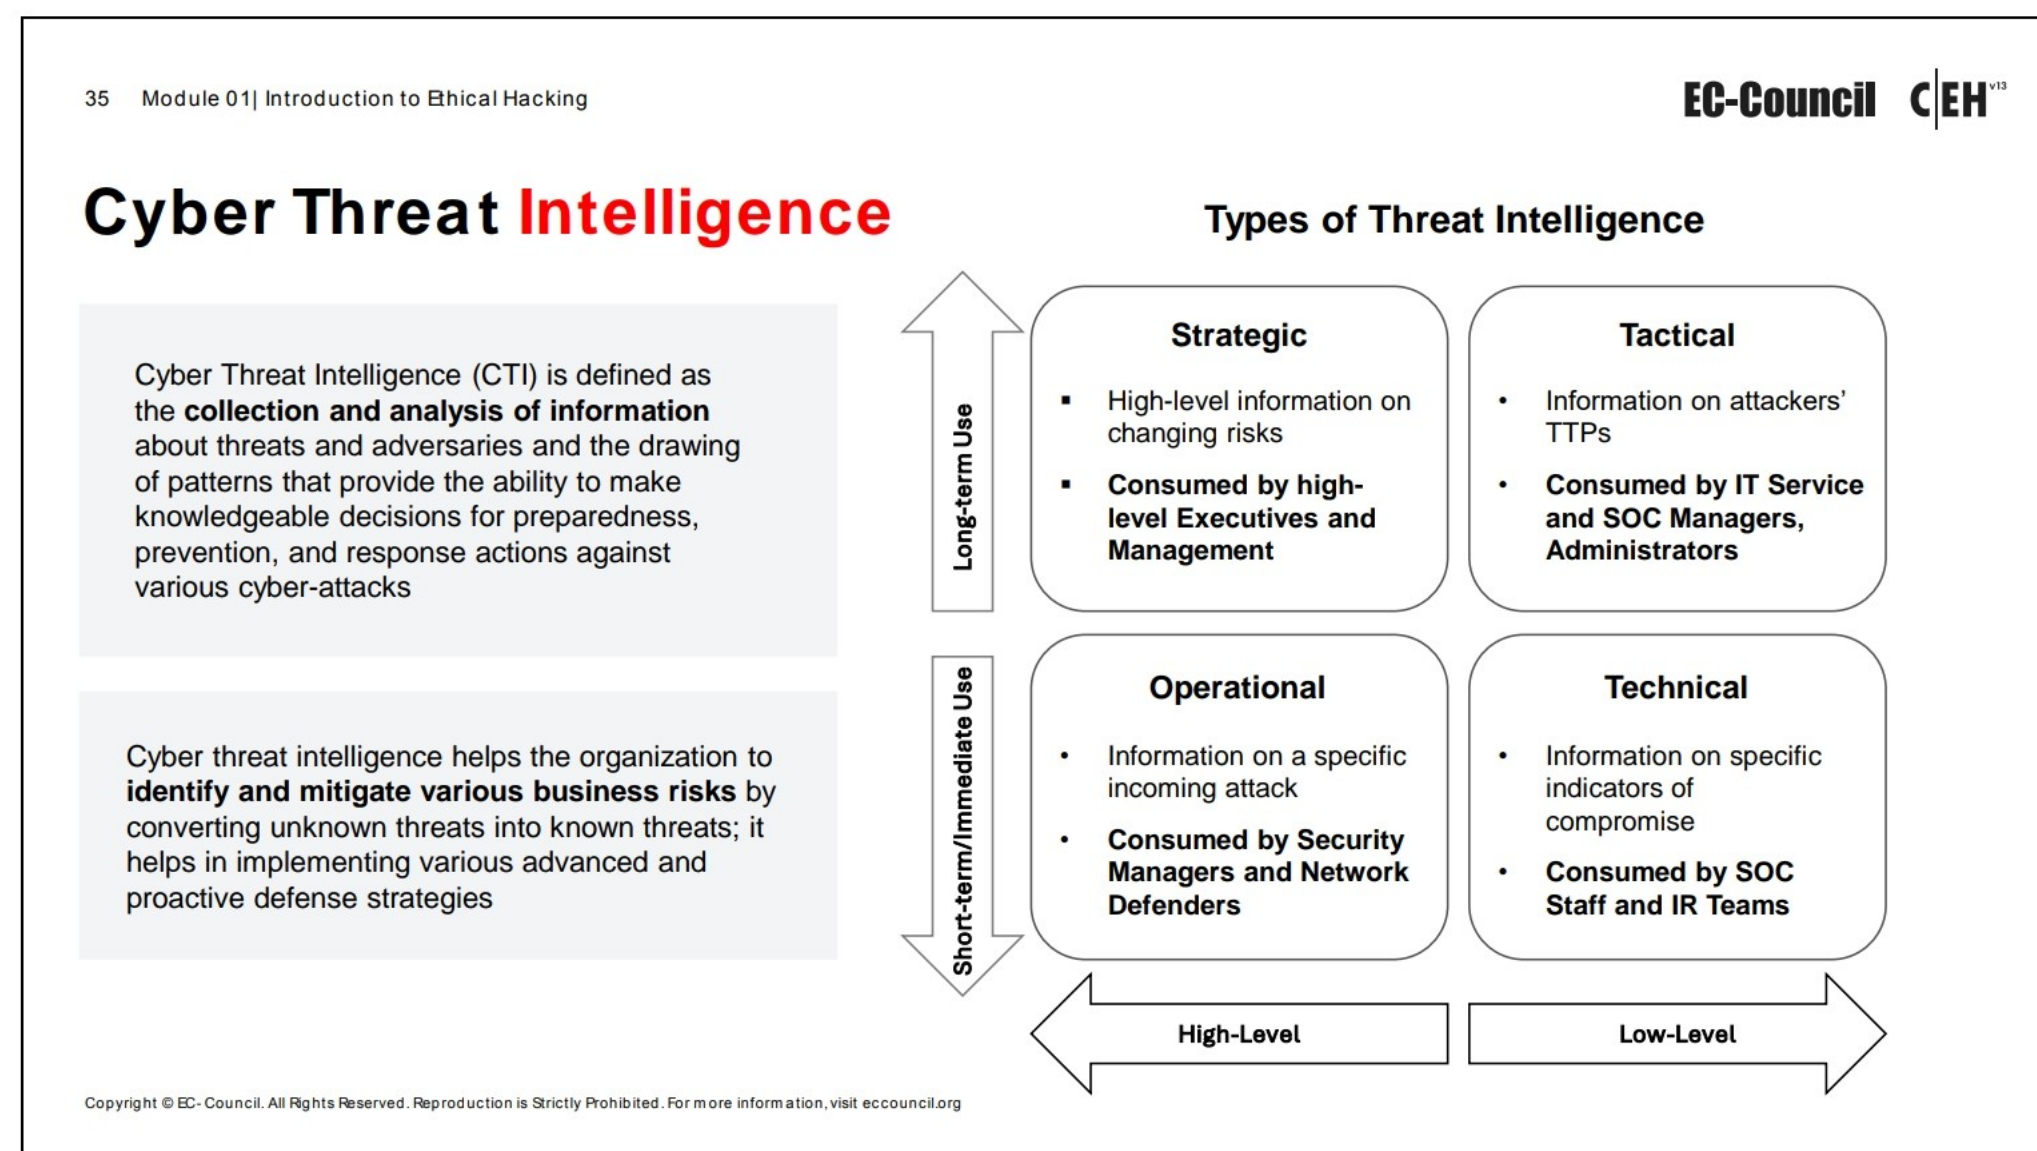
35 Module 01| Introduction to Ethical Hacking

EC-Council C|EH$^{v13}$

Cyber Threat Intelligence

Cyber Threat Intelligence (CTI) is defined as the **collection and analysis of information** about threats and adversaries and the drawing of patterns that provide the ability to make knowledgeable decisions for preparedness, prevention, and response actions against various cyber-attacks

Cyber threat intelligence helps the organization to **identify and mitigate various business risks** by converting unknown threats into known threats; it helps in implementing various advanced and proactive defense strategies

Types of Threat Intelligence

Long-term Use

Short-term/Immediate Use

Strategic
- High-level information on changing risks
- **Consumed by high-level Executives and Management**

Tactical
- Information on attackers' TTPs
- **Consumed by IT Service and SOC Managers, Administrators**

Operational
- Information on a specific incoming attack
- **Consumed by Security Managers and Network Defenders**

Technical
- Information on specific indicators of compromise
- **Consumed by SOC Staff and IR Teams**

High-Level

Low-Level

Copyright © EC-Council. All Rights Reserved. Reproduction is Strictly Prohibited. For more information, visit eccouncil.org